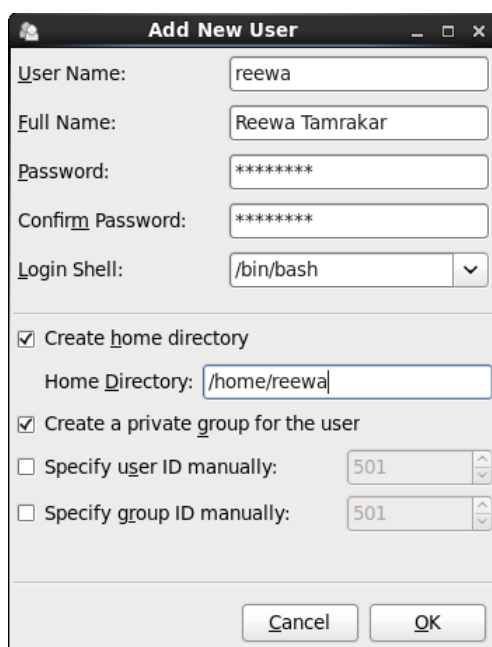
Add New User

User Name: reewa

Full Name: Reewa Tamrakar

Password: ********

Confirm Password: ********

Login Shell: /bin/bash

☑ Create home directory

Home Directory: /home/reewa

☑ Create a private group for the user

☐ Specify user ID manually: 501

☐ Specify group ID manually: 501

Cancel OK